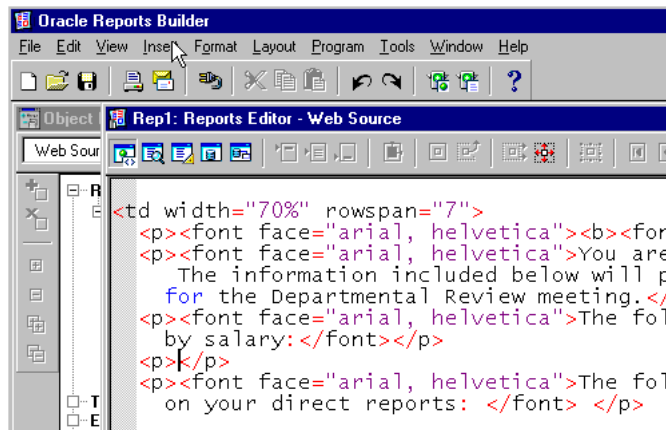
Oracle Reports Builder

File Edit View Insert Format Layout Program Tools Window Help

Object

Web Sour

Rep1: Reports Editor - Web Source

<td width="70%" rowspan="7">
<p><font face="arial, helvetica"><b><fon
<p><font face="arial, helvetica">You are
The information included below will p
for the Departmental Review meeting.</
<p><font face="arial, helvetica">The fol
by salary:</font></p>
<p></p>
<p><font face="arial, helvetica">The fol
on your direct reports: </font> </p>

R

T
E